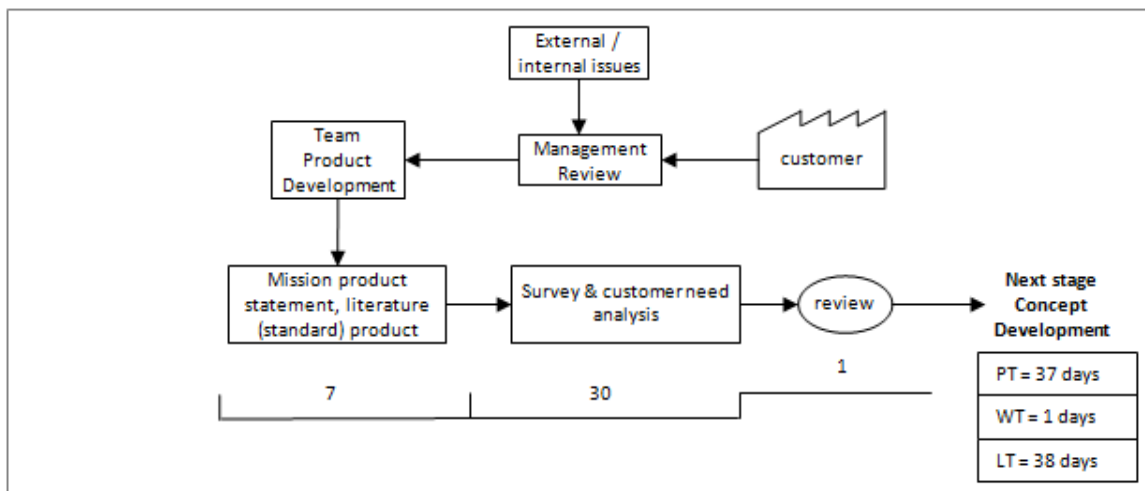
External / internal issues

Team Product Development

Management Review

customer

Mission product statement, literature (standard) product

Survey & customer need analysis

review

Next stage Concept Development

7

30

1

| PT = 37 days |
|---|
| WT = 1 days |
| LT = 38 days |